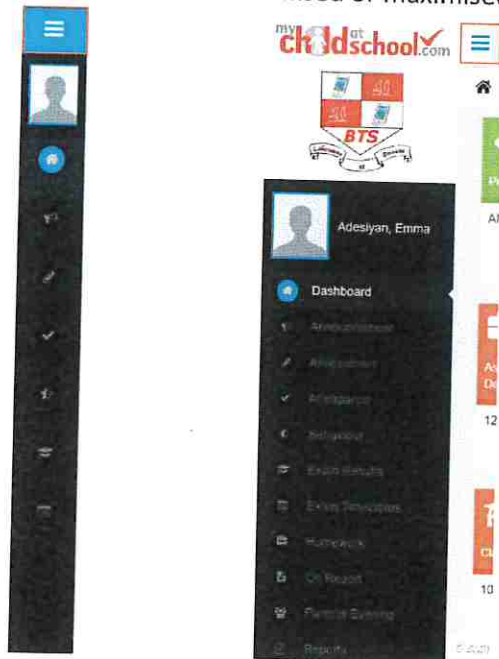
mode or maximised

mychildatschool.com

BTS

Adesiyan, Emma

Dashboard

Announcements

Assessment

Attendance

Behaviour

Exam Results

Exam Timetables

Homework

On Report

Parents Evening

Reports

P

Al

As
De

12

Cl

10